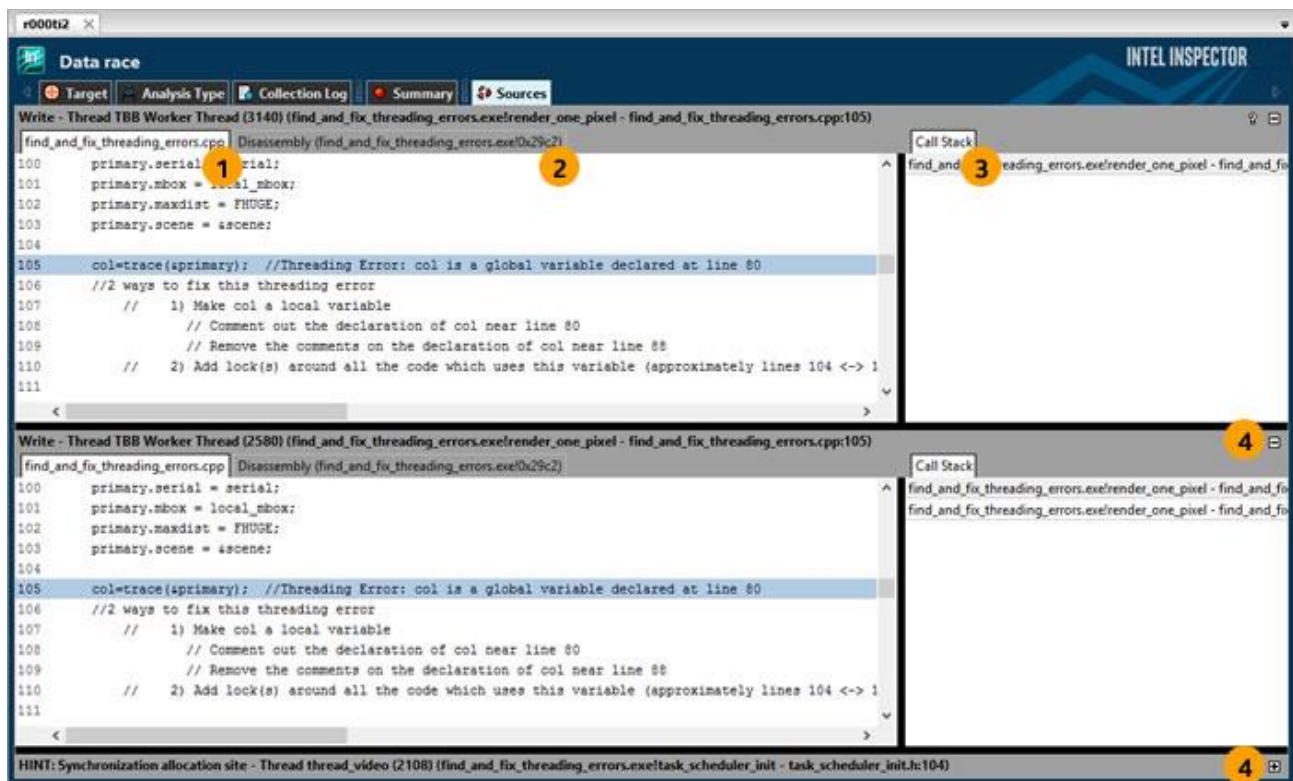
r000ti2 ×

Data race

INTEL INSPECTOR

Target | Analysis Type | Collection Log | Summary | Sources

Write - Thread TBB Worker Thread (3140) (find_and_fix_threading_errors.exe!render_one_pixel - find_and_fix_threading_errors.cpp:105)

find_and_fix_threading_errors.cpp | Disassembly (find_and_fix_threading_errors.exe!0x29c2)

1

2

100 primary.serial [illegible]rial;
101 primary.mbox = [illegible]al_mbox;
102 primary.maxdist = FHUGE;
103 primary.scene = &scene;
104
105 col=trace(&primary); //Threading Error: col is a global variable declared at line 80
106 //2 ways to fix this threading error
107 // 1) Make col a local variable
108 // Comment out the declaration of col near line 80
109 // Remove the comments on the declaration of col near line 88
110 // 2) Add lock(s) around all the code which uses this variable (approximately lines 104 <-> 1
111

Call Stack

3

find_and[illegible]eading_errors.exe!render_one_pixel - find_and_fi

Write - Thread TBB Worker Thread (2580) (find_and_fix_threading_errors.exe!render_one_pixel - find_and_fix_threading_errors.cpp:105)

4

find_and_fix_threading_errors.cpp | Disassembly (find_and_fix_threading_errors.exe!0x29c2)

100 primary.serial = serial;
101 primary.mbox = local_mbox;
102 primary.maxdist = FHUGE;
103 primary.scene = &scene;
104
105 col=trace(&primary); //Threading Error: col is a global variable declared at line 80
106 //2 ways to fix this threading error
107 // 1) Make col a local variable
108 // Comment out the declaration of col near line 80
109 // Remove the comments on the declaration of col near line 88
110 // 2) Add lock(s) around all the code which uses this variable (approximately lines 104 <-> 1
111

Call Stack

find_and_fix_threading_errors.exe!render_one_pixel - find_and_fi
find_and_fix_threading_errors.exe!render_one_pixel - find_and_fi

HINT: Synchronization allocation site - Thread thread_video (2108) (find_and_fix_threading_errors.exe!task_scheduler_init - task_scheduler_init.h:104)

4